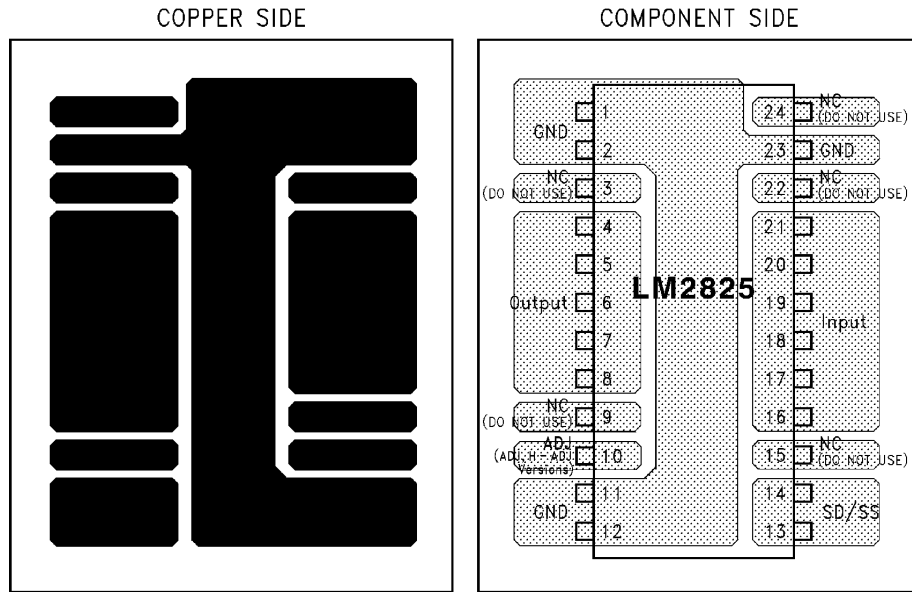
COPPER SIDE

COMPONENT SIDE

GND
1
2
NC
(DO NOT USE)
3
4
5
Output
6
7
8
NC
(DO NOT USE)
9
ADJ
(ADJ, H - ADJ Versions)
10
GND
11
12

LM2825

24
NC
(DO NOT USE)
23
GND
22
NC
(DO NOT USE)
21
20
19
Input
18
17
16
15
NC
(DO NOT USE)
14
SD/SS
13